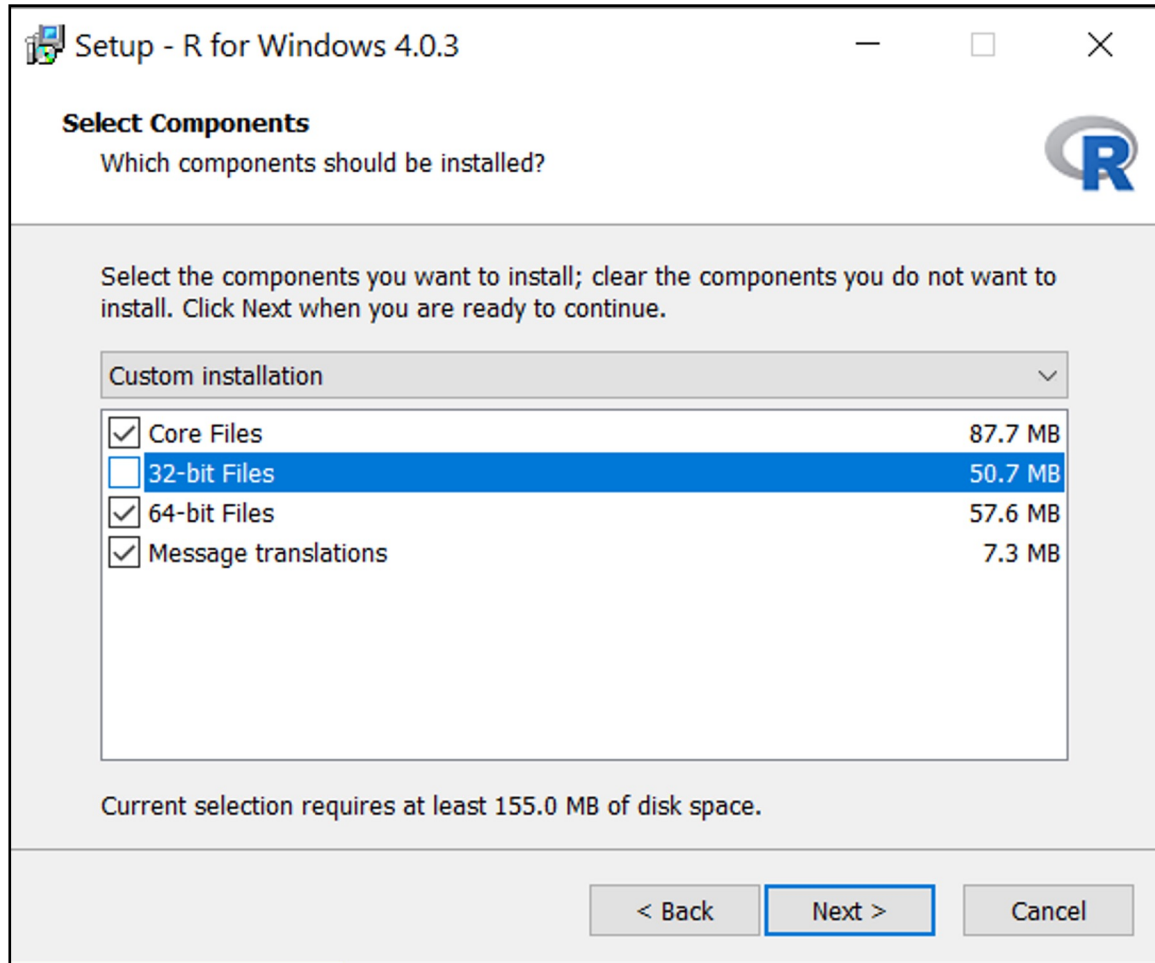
Setup - R for Windows 4.0.3

Select Components

Which components should be installed?

R

Select the components you want to install; clear the components you do not want to install. Click Next when you are ready to continue.

Custom installation

| | | |
|---|---|---|
| ☑ | Core Files | 87.7 MB |
| ☐ | 32-bit Files | 50.7 MB |
| ☑ | 64-bit Files | 57.6 MB |
| ☑ | Message translations | 7.3 MB |

Current selection requires at least 155.0 MB of disk space.

< Back
Next >
Cancel